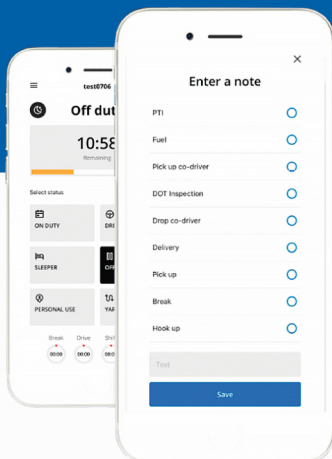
test0706

Off duty

10:58

Remaining

Select status

ON DUTY

DRI

SLEEPER

OFF

PERSONAL USE

YAR

Break
00:00

Drive
00:00

Shif
00:00

×

Enter a note

PTI

Fuel

Pick up co-driver

DOT Inspection

Drop co-driver

Delivery

Pick up

Break

Hook up

Text

Save